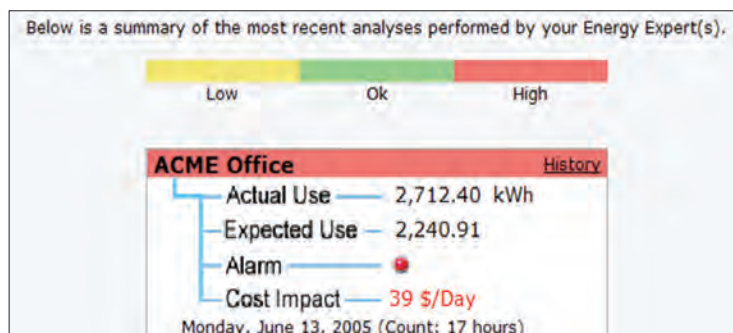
Below is a summary of the most recent analyses performed by your Energy Expert(s).

Low
Ok
High

ACME Office
History

Actual Use — 2,712.40 kWh
Expected Use — 2,240.91
Alarm
Cost Impact — 39 $/Day

Monday, June 13, 2005 (Count: 17 hours)